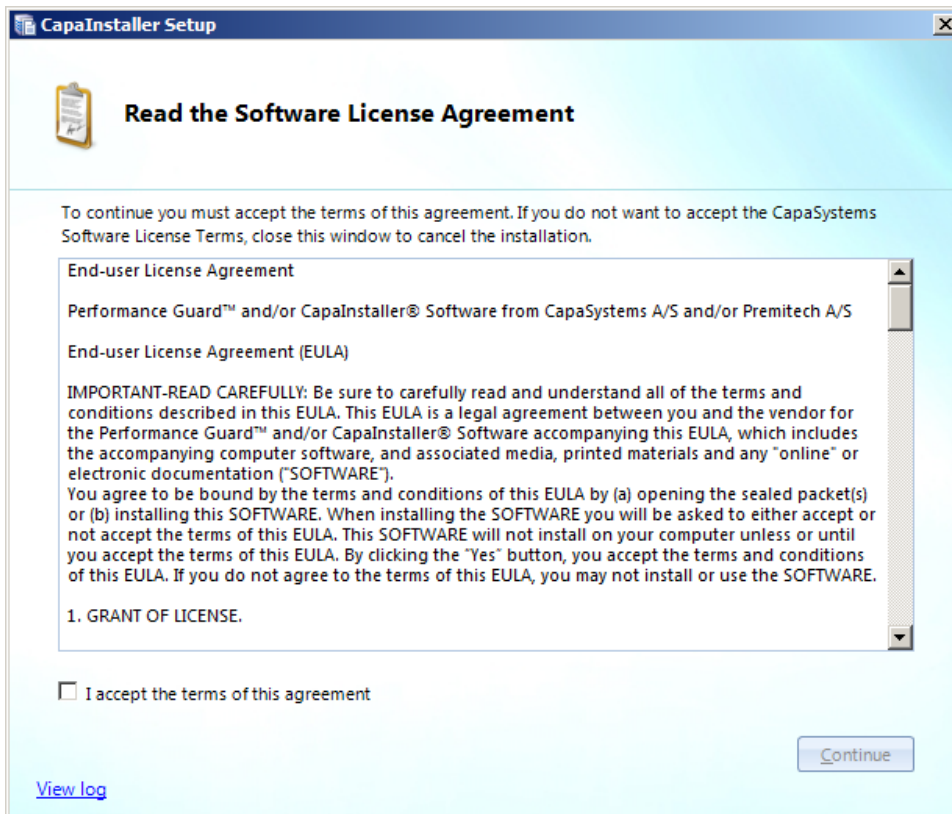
CapaInstaller Setup

Read the Software License Agreement

To continue you must accept the terms of this agreement. If you do not want to accept the CapaSystems Software License Terms, close this window to cancel the installation.

End-user License Agreement

Performance Guard™ and/or CapaInstaller® Software from CapaSystems A/S and/or Premitech A/S

End-user License Agreement (EULA)

IMPORTANT-READ CAREFULLY: Be sure to carefully read and understand all of the terms and conditions described in this EULA. This EULA is a legal agreement between you and the vendor for the Performance Guard™ and/or CapaInstaller® Software accompanying this EULA, which includes the accompanying computer software, and associated media, printed materials and any "online" or electronic documentation ("SOFTWARE").
You agree to be bound by the terms and conditions of this EULA by (a) opening the sealed packet(s) or (b) installing this SOFTWARE. When installing the SOFTWARE you will be asked to either accept or not accept the terms of this EULA. This SOFTWARE will not install on your computer unless or until you accept the terms of this EULA. By clicking the "Yes" button, you accept the terms and conditions of this EULA. If you do not agree to the terms of this EULA, you may not install or use the SOFTWARE.

1. GRANT OF LICENSE.

I accept the terms of this agreement

Continue

View log